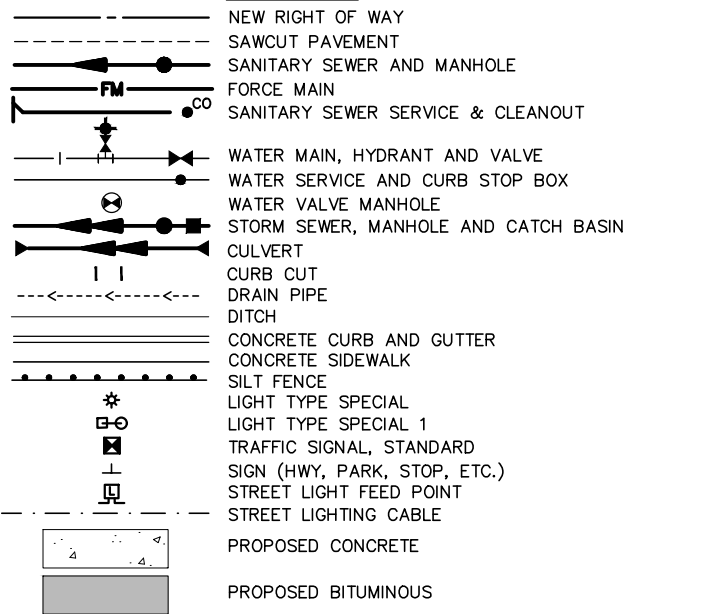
FM
CO
NEW RIGHT OF WAY
SAWCUT PAVEMENT
SANITARY SEWER AND MANHOLE
FORCE MAIN
SANITARY SEWER SERVICE & CLEANOUT
WATER MAIN, HYDRANT AND VALVE
WATER SERVICE AND CURB STOP BOX
WATER VALVE MANHOLE
STORM SEWER, MANHOLE AND CATCH BASIN
CULVERT
CURB CUT
DRAIN PIPE
DITCH
CONCRETE CURB AND GUTTER
CONCRETE SIDEWALK
SILT FENCE
LIGHT TYPE SPECIAL
LIGHT TYPE SPECIAL 1
TRAFFIC SIGNAL, STANDARD
SIGN (HWY, PARK, STOP, ETC.)
STREET LIGHT FEED POINT
STREET LIGHTING CABLE
PROPOSED CONCRETE
PROPOSED BITUMINOUS